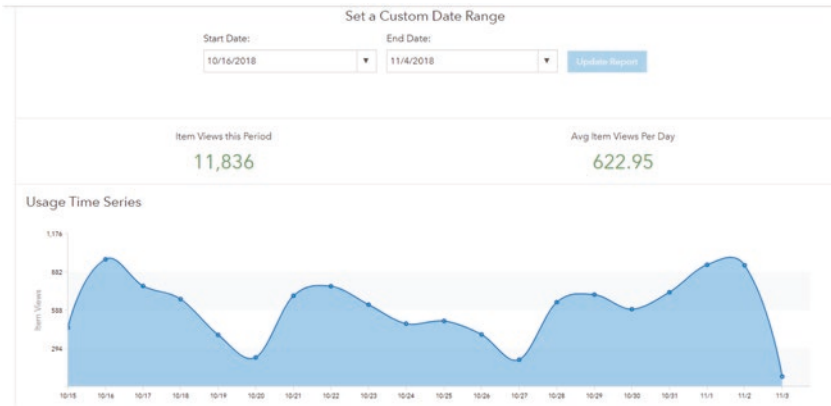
Set a Custom Date Range

Start Date:
10/16/2018

End Date:
11/4/2018

Update Report

Item Views this Period
11,836

Avg Item Views Per Day
622.95

Usage Time Series

1,176
882
588
294

Item Views

10/15
10/16
10/17
10/18
10/19
10/20
10/21
10/22
10/23
10/24
10/25
10/26
10/27
10/28
10/29
10/30
10/31
11/1
11/2
11/3